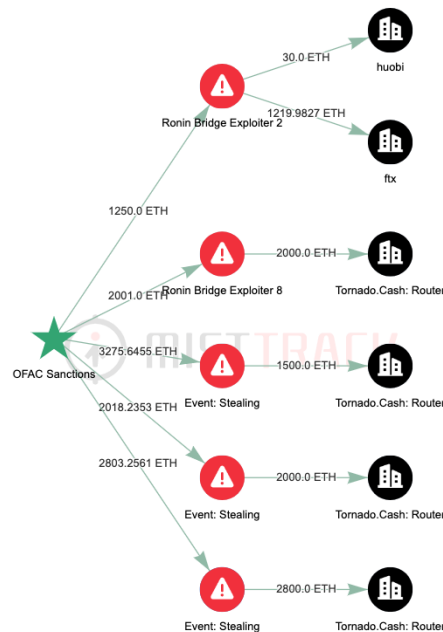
30.0 ETH
huobi
Ronin Bridge Exploiter 2
1219.9827 ETH
ftx
1250.0 ETH
2000.0 ETH
Ronin Bridge Exploiter 8
Tornado.Cash: Router
2001.0 ETH
MISTTRACK
OFAC Sanctions
3275.6455 ETH
1500.0 ETH
Event: Stealing
Tornado.Cash: Router
2018.2353 ETH
2803.2561 ETH
2000.0 ETH
Event: Stealing
Tornado.Cash: Router
2800.0 ETH
Event: Stealing
Tornado.Cash: Router